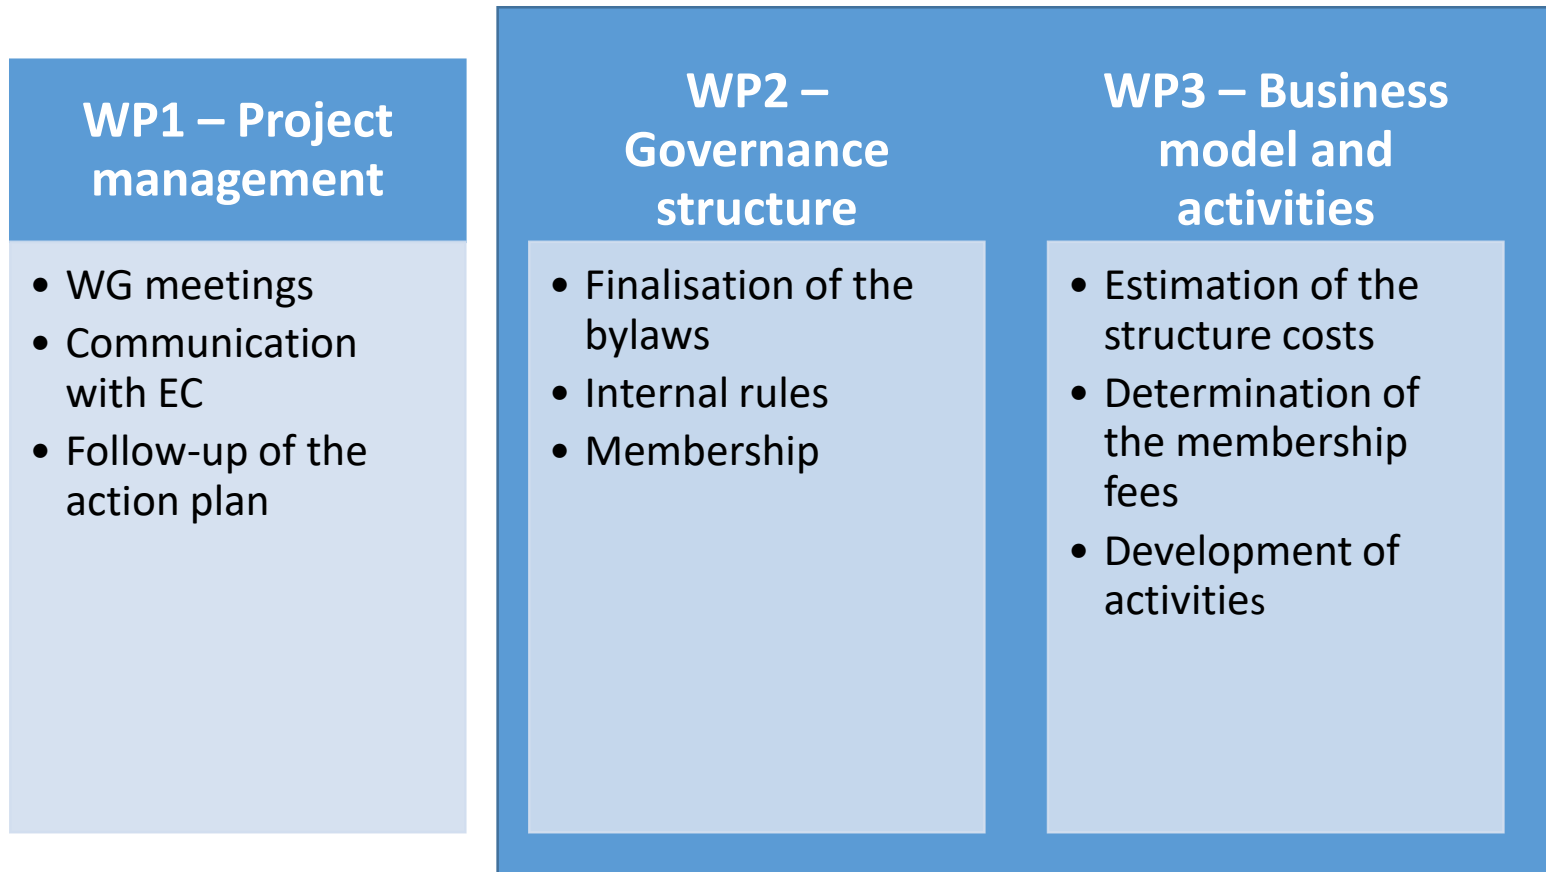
WP1 – Project management

- WG meetings
- Communication with EC
- Follow-up of the action plan

WP2 – Governance structure

- Finalisation of the bylaws
- Internal rules
- Membership

WP3 – Business model and activities

- Estimation of the structure costs
- Determination of the membership fees
- Development of activities